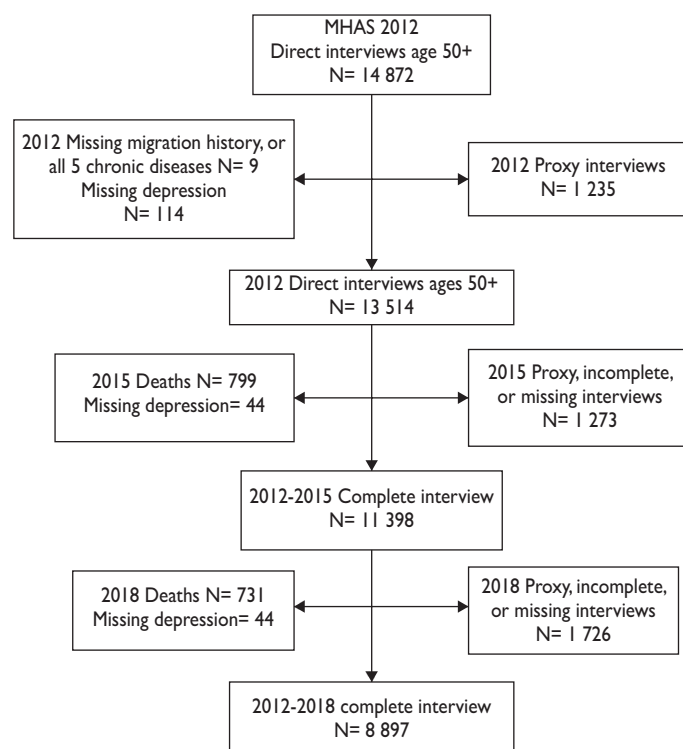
MHAS 2012
Direct interviews age 50+
N= 14 872

2012 Missing migration history, or all 5 chronic diseases N= 9
Missing depression
N= 114

2012 Proxy interviews
N= 1 235

2012 Direct interviews ages 50+
N= 13 514

2015 Deaths N= 799
Missing depression= 44

2015 Proxy, incomplete, or missing interviews
N= 1 273

2012-2015 Complete interview
N= 11 398

2018 Deaths N= 731
Missing depression= 44

2018 Proxy, incomplete, or missing interviews
N= 1 726

2012-2018 complete interview
N= 8 897